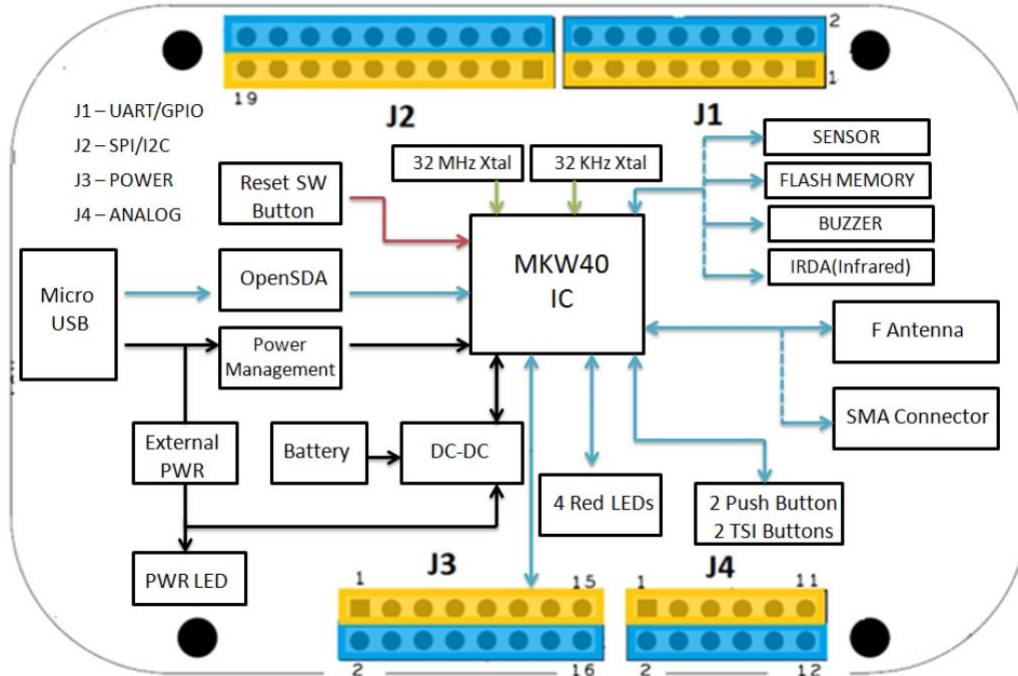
2
19
1
J1 – UART/GPIO
J2 – SPI/I2C
J3 – POWER
J4 – ANALOG
J2
J1
SENSOR
32 MHz Xtal
32 KHz Xtal
FLASH MEMORY
Reset SW Button
BUZZER
IRDA(Infrared)
Micro USB
OpenSDA
MKW40 IC
F Antenna
Power Management
SMA Connector
External PWR
Battery
DC-DC
4 Red LEDs
2 Push Button
2 TSI Buttons
PWR LED
1
J3
15
1
J4
11
2
16
2
12